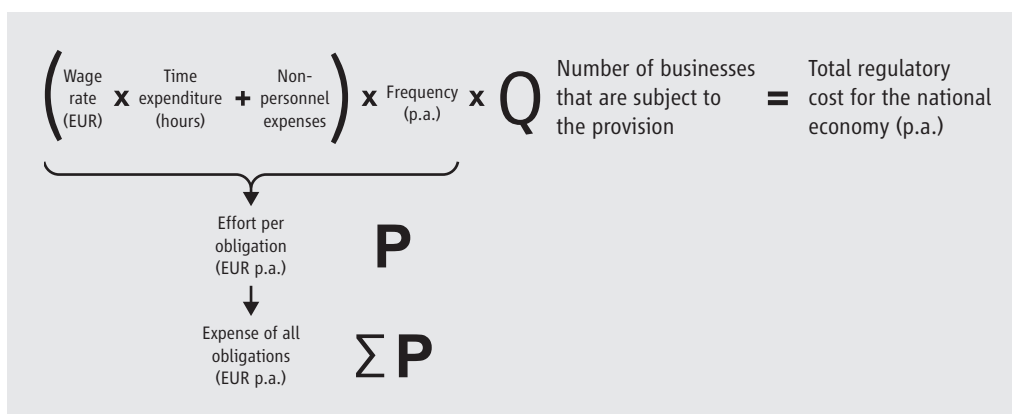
( Wage rate (EUR) x Time expenditure (hours) + Non-personnel expenses ) x Frequency (p.a.) x Q Number of businesses that are subject to the provision = Total regulatory cost for the national economy (p.a.)

Effort per obligation (EUR p.a.) P

Expense of all obligations (EUR p.a.) $\sum$ P